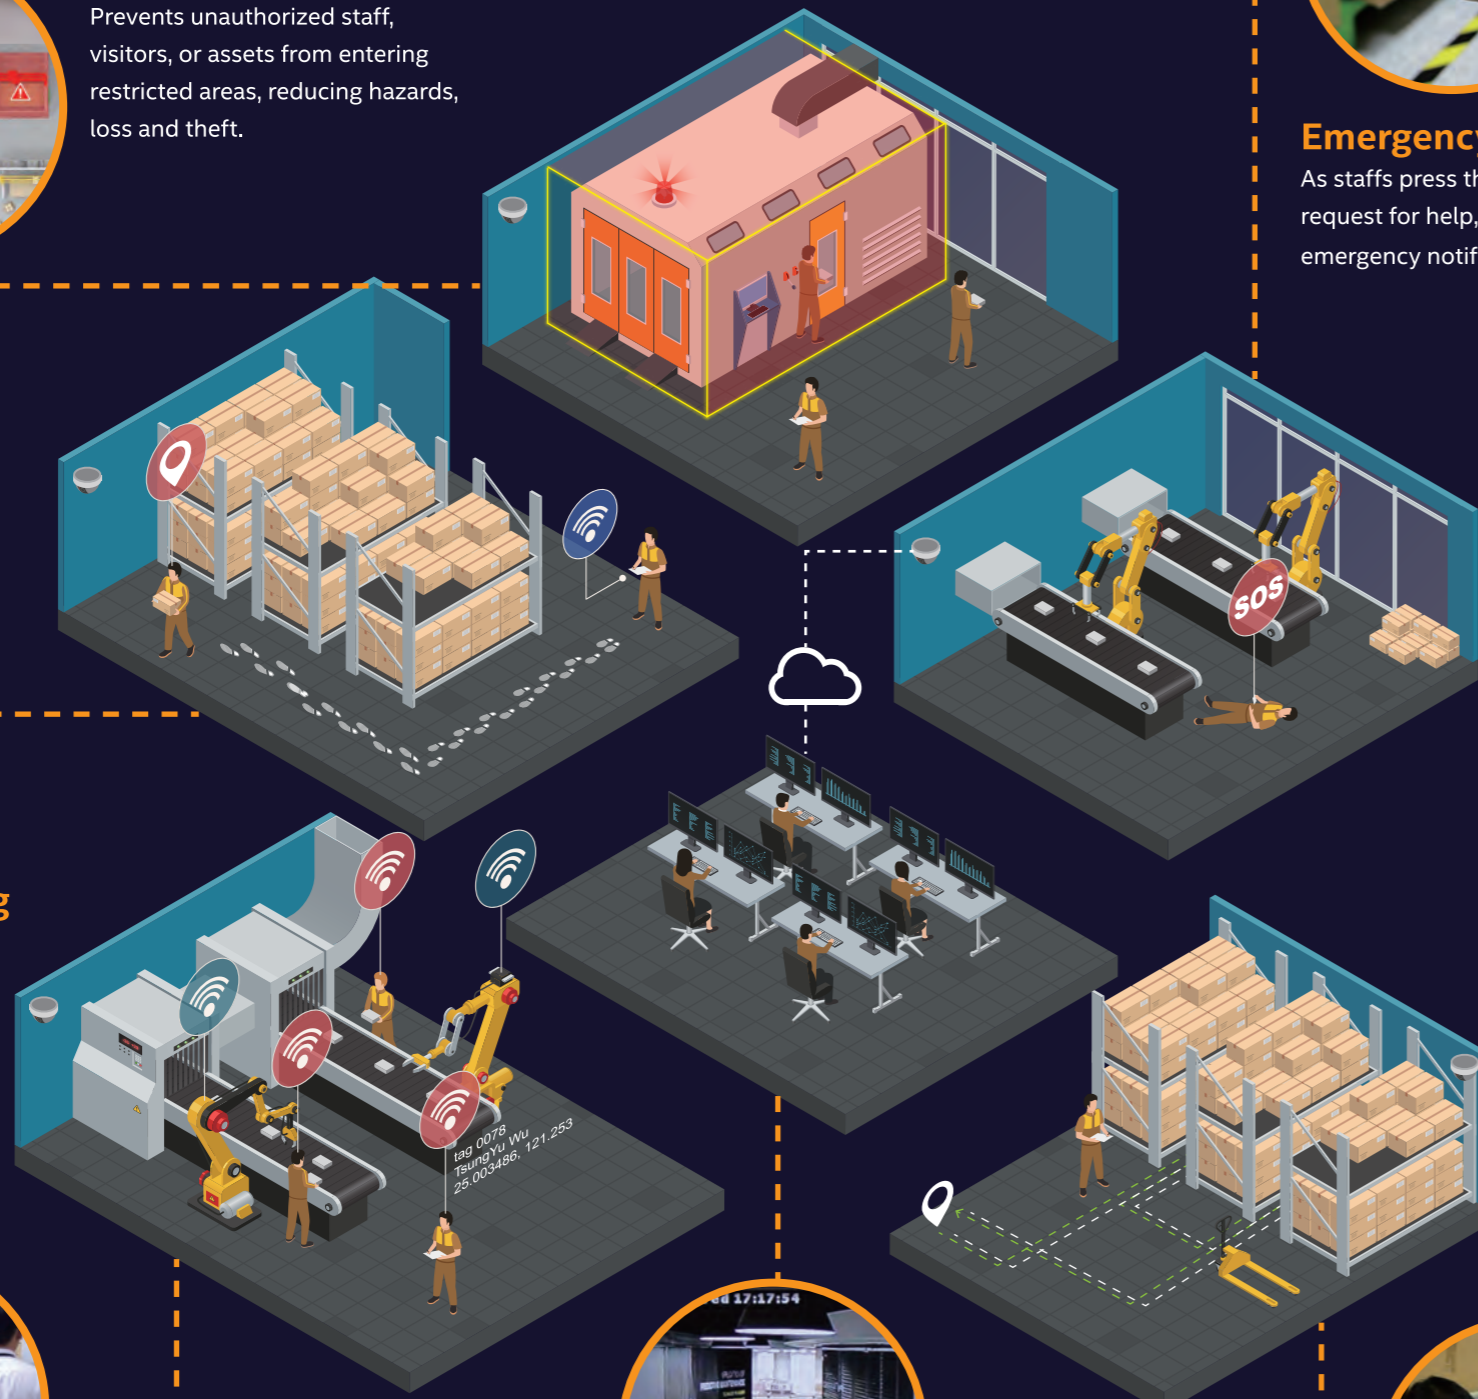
Prevents unauthorized staff, visitors, or assets from entering restricted areas, reducing hazards, loss and theft.

Emergency
As staffs press th
request for help,
emergency notif

SOS

g

tag 0078
TsungYu Wu
25.003486, 121.253

d 17:17:54